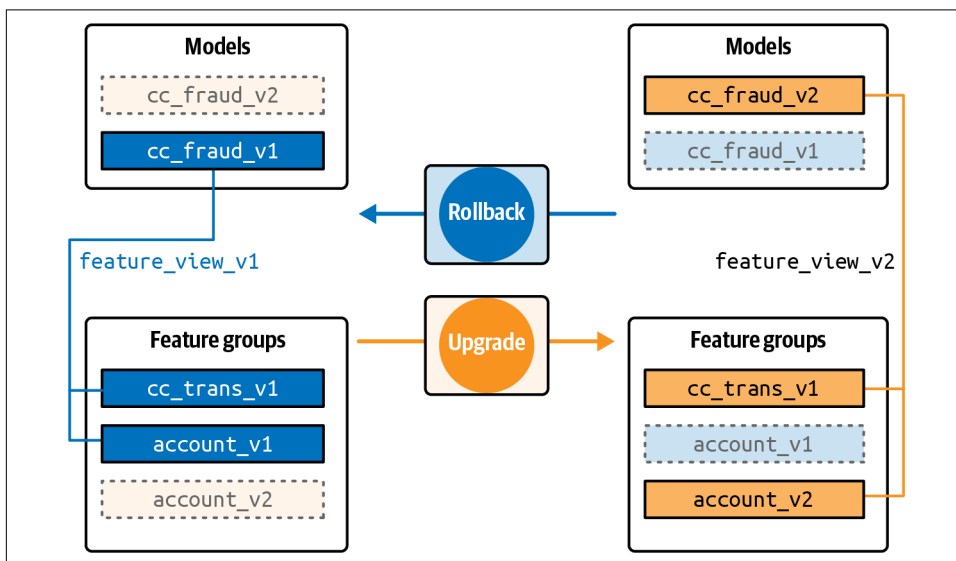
Models
cc_fraud_v2
cc_fraud_v1

Models
cc_fraud_v2
cc_fraud_v1

Rollback

feature_view_v1

feature_view_v2

Upgrade

Feature groups
cc_trans_v1
account_v1
account_v2

Feature groups
cc_trans_v1
account_v1
account_v2